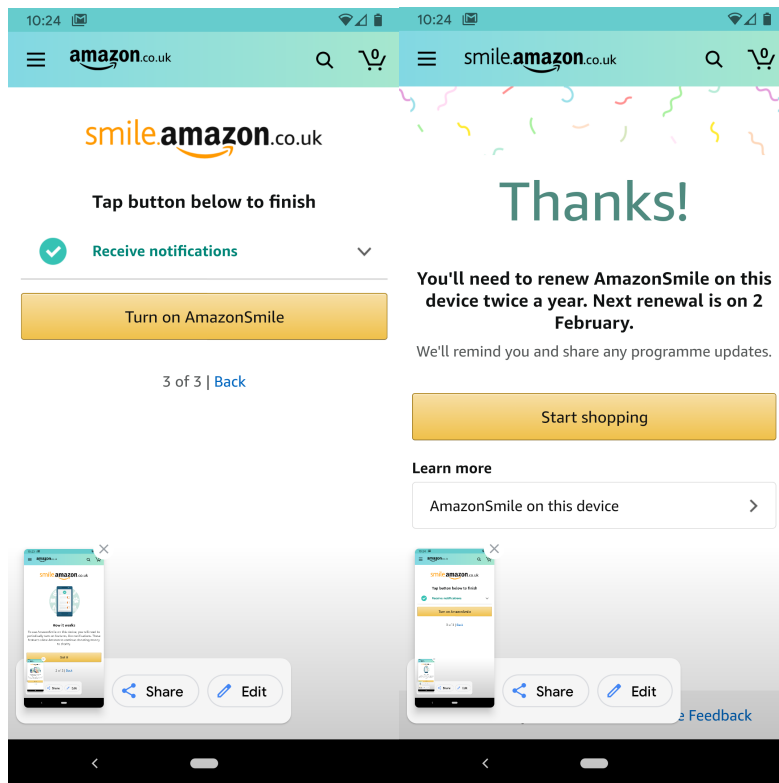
10:24

amazon.co.uk

0

smile.amazon.co.uk

Tap button below to finish

Receive notifications

Turn on AmazonSmile

3 of 3 | Back

Share

Edit

10:24

smile.amazon.co.uk

0

Thanks!

You'll need to renew AmazonSmile on this device twice a year. Next renewal is on 2 February.

We'll remind you and share any programme updates.

Start shopping

Learn more

AmazonSmile on this device

Share

Edit

e Feedback